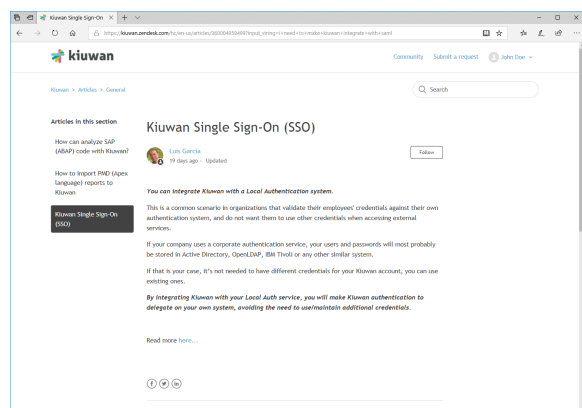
Kiuwan Single Sign-On ×

https://kiuwan.zendesk.com/hc/en-us/articles/360004935499?input_string=i+need+to+make+kiuwan+integrate+with+saml

kiuwan

Community Submit a request John Doe

Kiuwan > Articles > General

Search

Articles in this section

How can analyze SAP (ABAP) code with Kiuwan?

How to import PMD (Apex language) reports to Kiuwan

Kiuwan Single Sign-On (SSO)

Kiuwan Single Sign-On (SSO)

Luis Garcia
19 days ago · Updated

Follow

You can integrate Kiuwan with a Local Authentication system.

This is a common scenario in organizations that validate their employees' credentials against their own authentication system, and do not want them to use other credentials when accessing external services.

If your company uses a corporate authentication service, your users and passwords will most probably be stored in Active Directory, OpenLDAP, IBM Tivoli or any other similar system.

If that is your case, it's not needed to have different credentials for your Kiuwan account, you can use existing ones.

By integrating Kiuwan with your Local Auth service, you will make Kiuwan authentication to delegate on your own system, avoiding the need to use/maintain additional credentials.

Read more here...